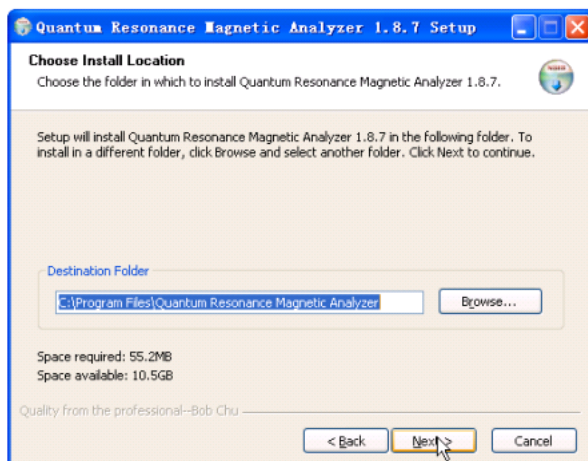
Quantum Resonance Magnetic Analyzer 1.8.7 Setup

Choose Install Location
Choose the folder in which to install Quantum Resonance Magnetic Analyzer 1.8.7.

Setup will install Quantum Resonance Magnetic Analyzer 1.8.7 in the following folder. To install in a different folder, click Browse and select another folder. Click Next to continue.

Destination Folder
C:\Program Files\Quantum Resonance Magnetic Analyzer
Browse...

Space required: 55.2MB
Space available: 10.5GB

Quality from the professional--Bob Chu

< Back
Next >
Cancel